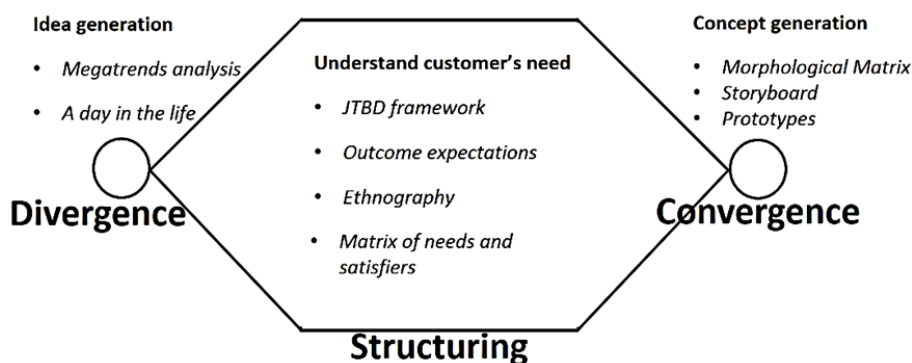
Idea generation

- Megatrends analysis
- A day in the life

Divergence

Understand customer's need

- JTBD framework
- Outcome expectations
- Ethnography
- Matrix of needs and satisfiers

Structuring

Concept generation

- Morphological Matrix
- Storyboard
- Prototypes

Convergence